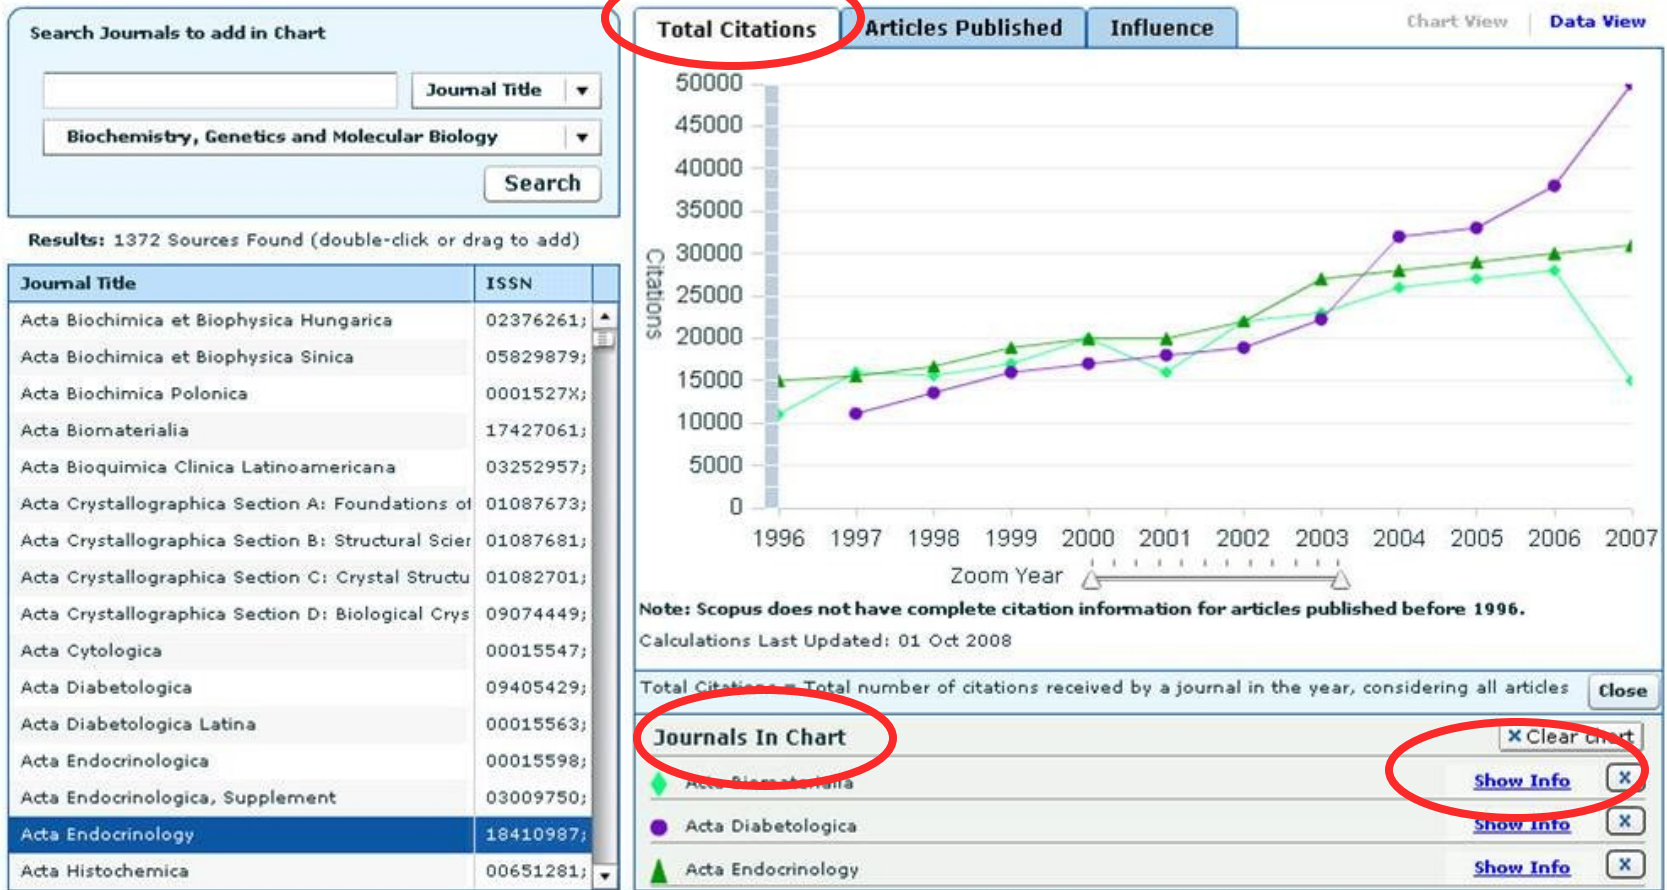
Search Journals to add in Chart

Journal Title

Biochemistry, Genetics and Molecular Biology

Search

Results: 1372 Sources Found (double-click or drag to add)

| Journal Title | ISSN |
|---|---|
| Acta Biochimica et Biophysica Hungarica | 02376261; |
| Acta Biochimica et Biophysica Sinica | 05829879; |
| Acta Biochimica Polonica | 0001527X; |
| Acta Biomaterialia | 17427061; |
| Acta Bioquimica Clinica Latinoamericana | 03252957; |
| Acta Crystallographica Section A: Foundations of | 01087673; |
| Acta Crystallographica Section B: Structural Scier | 01087681; |
| Acta Crystallographica Section C: Crystal Structu | 01082701; |
| Acta Crystallographica Section D: Biological Crys | 09074449; |
| Acta Cytologica | 00015547; |
| Acta Diabetologica | 09405429; |
| Acta Diabetologica Latina | 00015563; |
| Acta Endocrinologica | 00015598; |
| Acta Endocrinologica, Supplement | 03009750; |
| Acta Endocrinology | 18410987; |
| Acta Histochemica | 00651281; |

Total Citations | Articles Published | Influence

Chart View | Data View

50000
45000
40000
35000
30000
25000
20000
15000
10000
5000
0

Citations

1996 1997 1998 1999 2000 2001 2002 2003 2004 2005 2006 2007

Zoom Year

Note: Scopus does not have complete citation information for articles published before 1996.

Calculations Last Updated: 01 Oct 2008

Total Citations = Total number of citations received by a journal in the year, considering all articles

Close

Journals In Chart

× Clear chart

Acta Biomaterialia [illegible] Show Info ×

Acta Diabetologica Show Info ×

Acta Endocrinology Show Info ×